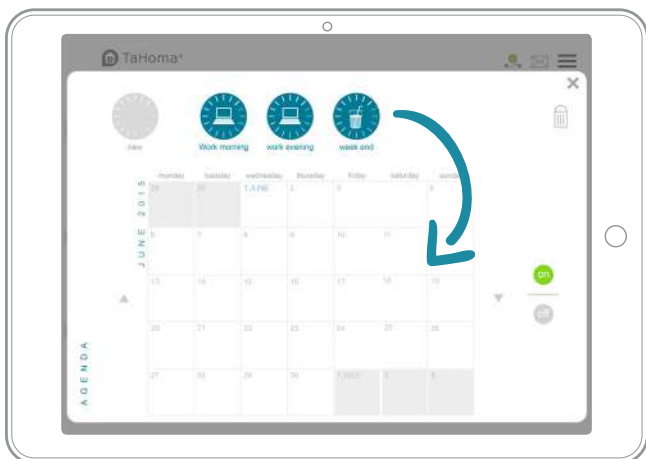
TaHoma®

new
Work morning
work evening
week end

JUNE 2015

| monday | tuesday | wednesday | thursday | friday | saturday | sunday |
|---|---|---|---|---|---|---|
| 29 | 30 | 1 JUNE | 2 | 3 | 4 | 5 |
| 6 | 7 | 8 | 9 | 10 | 11 | 12 |
| 13 | 14 | 15 | 16 | 17 | 18 | 19 |
| 20 | 21 | 22 | 23 | 24 | 25 | 26 |
| 27 | 28 | 29 | 30 | 1 JULY | 2 | 3 |

AGENDA

on
off